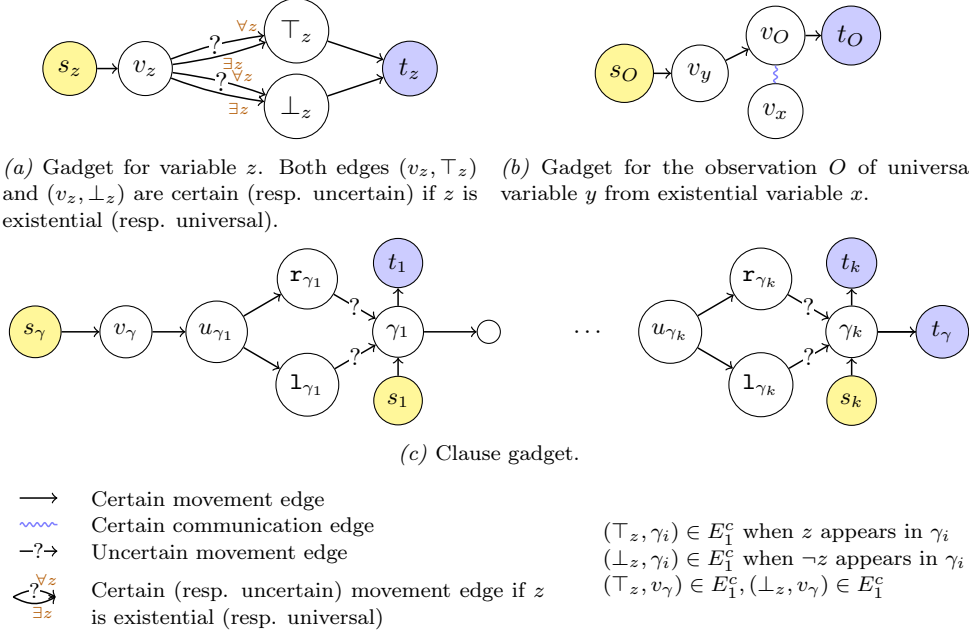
$s_z$ $v_z$ ? $\forall z$ $\exists z$ ? $\forall z$ $\exists z$ $\top_z$ $\bot_z$ $t_z$

$s_O$ $v_y$ $v_O$ $t_O$ $v_x$

(a) Gadget for variable $z$. Both edges $(v_z, \top_z)$ and $(v_z, \bot_z)$ are certain (resp. uncertain) if $z$ is existential (resp. universal).

(b) Gadget for the observation $O$ of universa variable $y$ from existential variable $x$.

$s_\gamma$ $v_\gamma$ $u_{\gamma_1}$ $\mathtt{r}_{\gamma_1}$ $\mathtt{l}_{\gamma_1}$ ? ? $\gamma_1$ $t_1$ $s_1$ $\cdots$ $u_{\gamma_k}$ $\mathtt{r}_{\gamma_k}$ $\mathtt{l}_{\gamma_k}$ ? ? $\gamma_k$ $t_k$ $s_k$ $t_\gamma$

(c) Clause gadget.

Certain movement edge
Certain communication edge
Uncertain movement edge
? $\forall z$ $\exists z$ Certain (resp. uncertain) movement edge if $z$ is existential (resp. universal)

$(\top_z, \gamma_i) \in E_1^c$ when $z$ appears in $\gamma_i$
$(\bot_z, \gamma_i) \in E_1^c$ when $\neg z$ appears in $\gamma_i$
$(\top_z, v_\gamma) \in E_1^c, (\bot_z, v_\gamma) \in E_1^c$